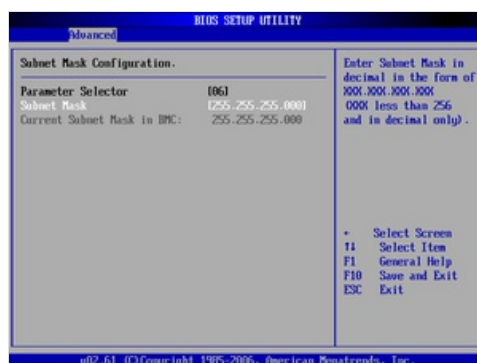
BIOS SETUP UTILITY
Advanced

Subnet Mask Configuration.

Parameter Selector [06]
Subnet Mask [255.255.255.000]
Current Subnet Mask in BMC: 255.255.255.000

Enter Subnet Mask in decimal in the form of XXX.XXX.XXX.XXX (XXX less than 256 and in decimal only).

← Select Screen
↑↓ Select Item
F1 General Help
F10 Save and Exit
ESC Exit

v02.61 (C)Copyright 1985-2006, American Megatrends, Inc.